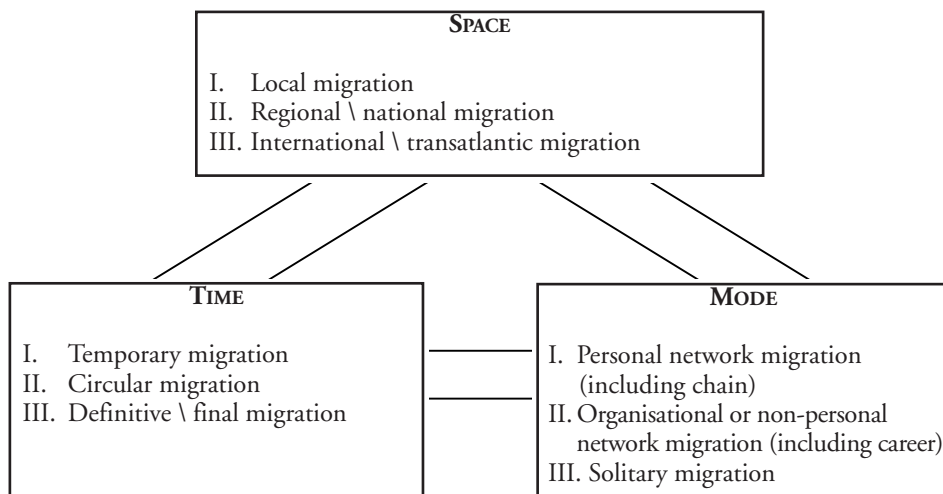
SPACE

I. Local migration
II. Regional \ national migration
III. International \ transatlantic migration

TIME

I. Temporary migration
II. Circular migration
III. Definitive \ final migration

MODE

I. Personal network migration (including chain)
II. Organisational or non-personal network migration (including career)
III. Solitary migration